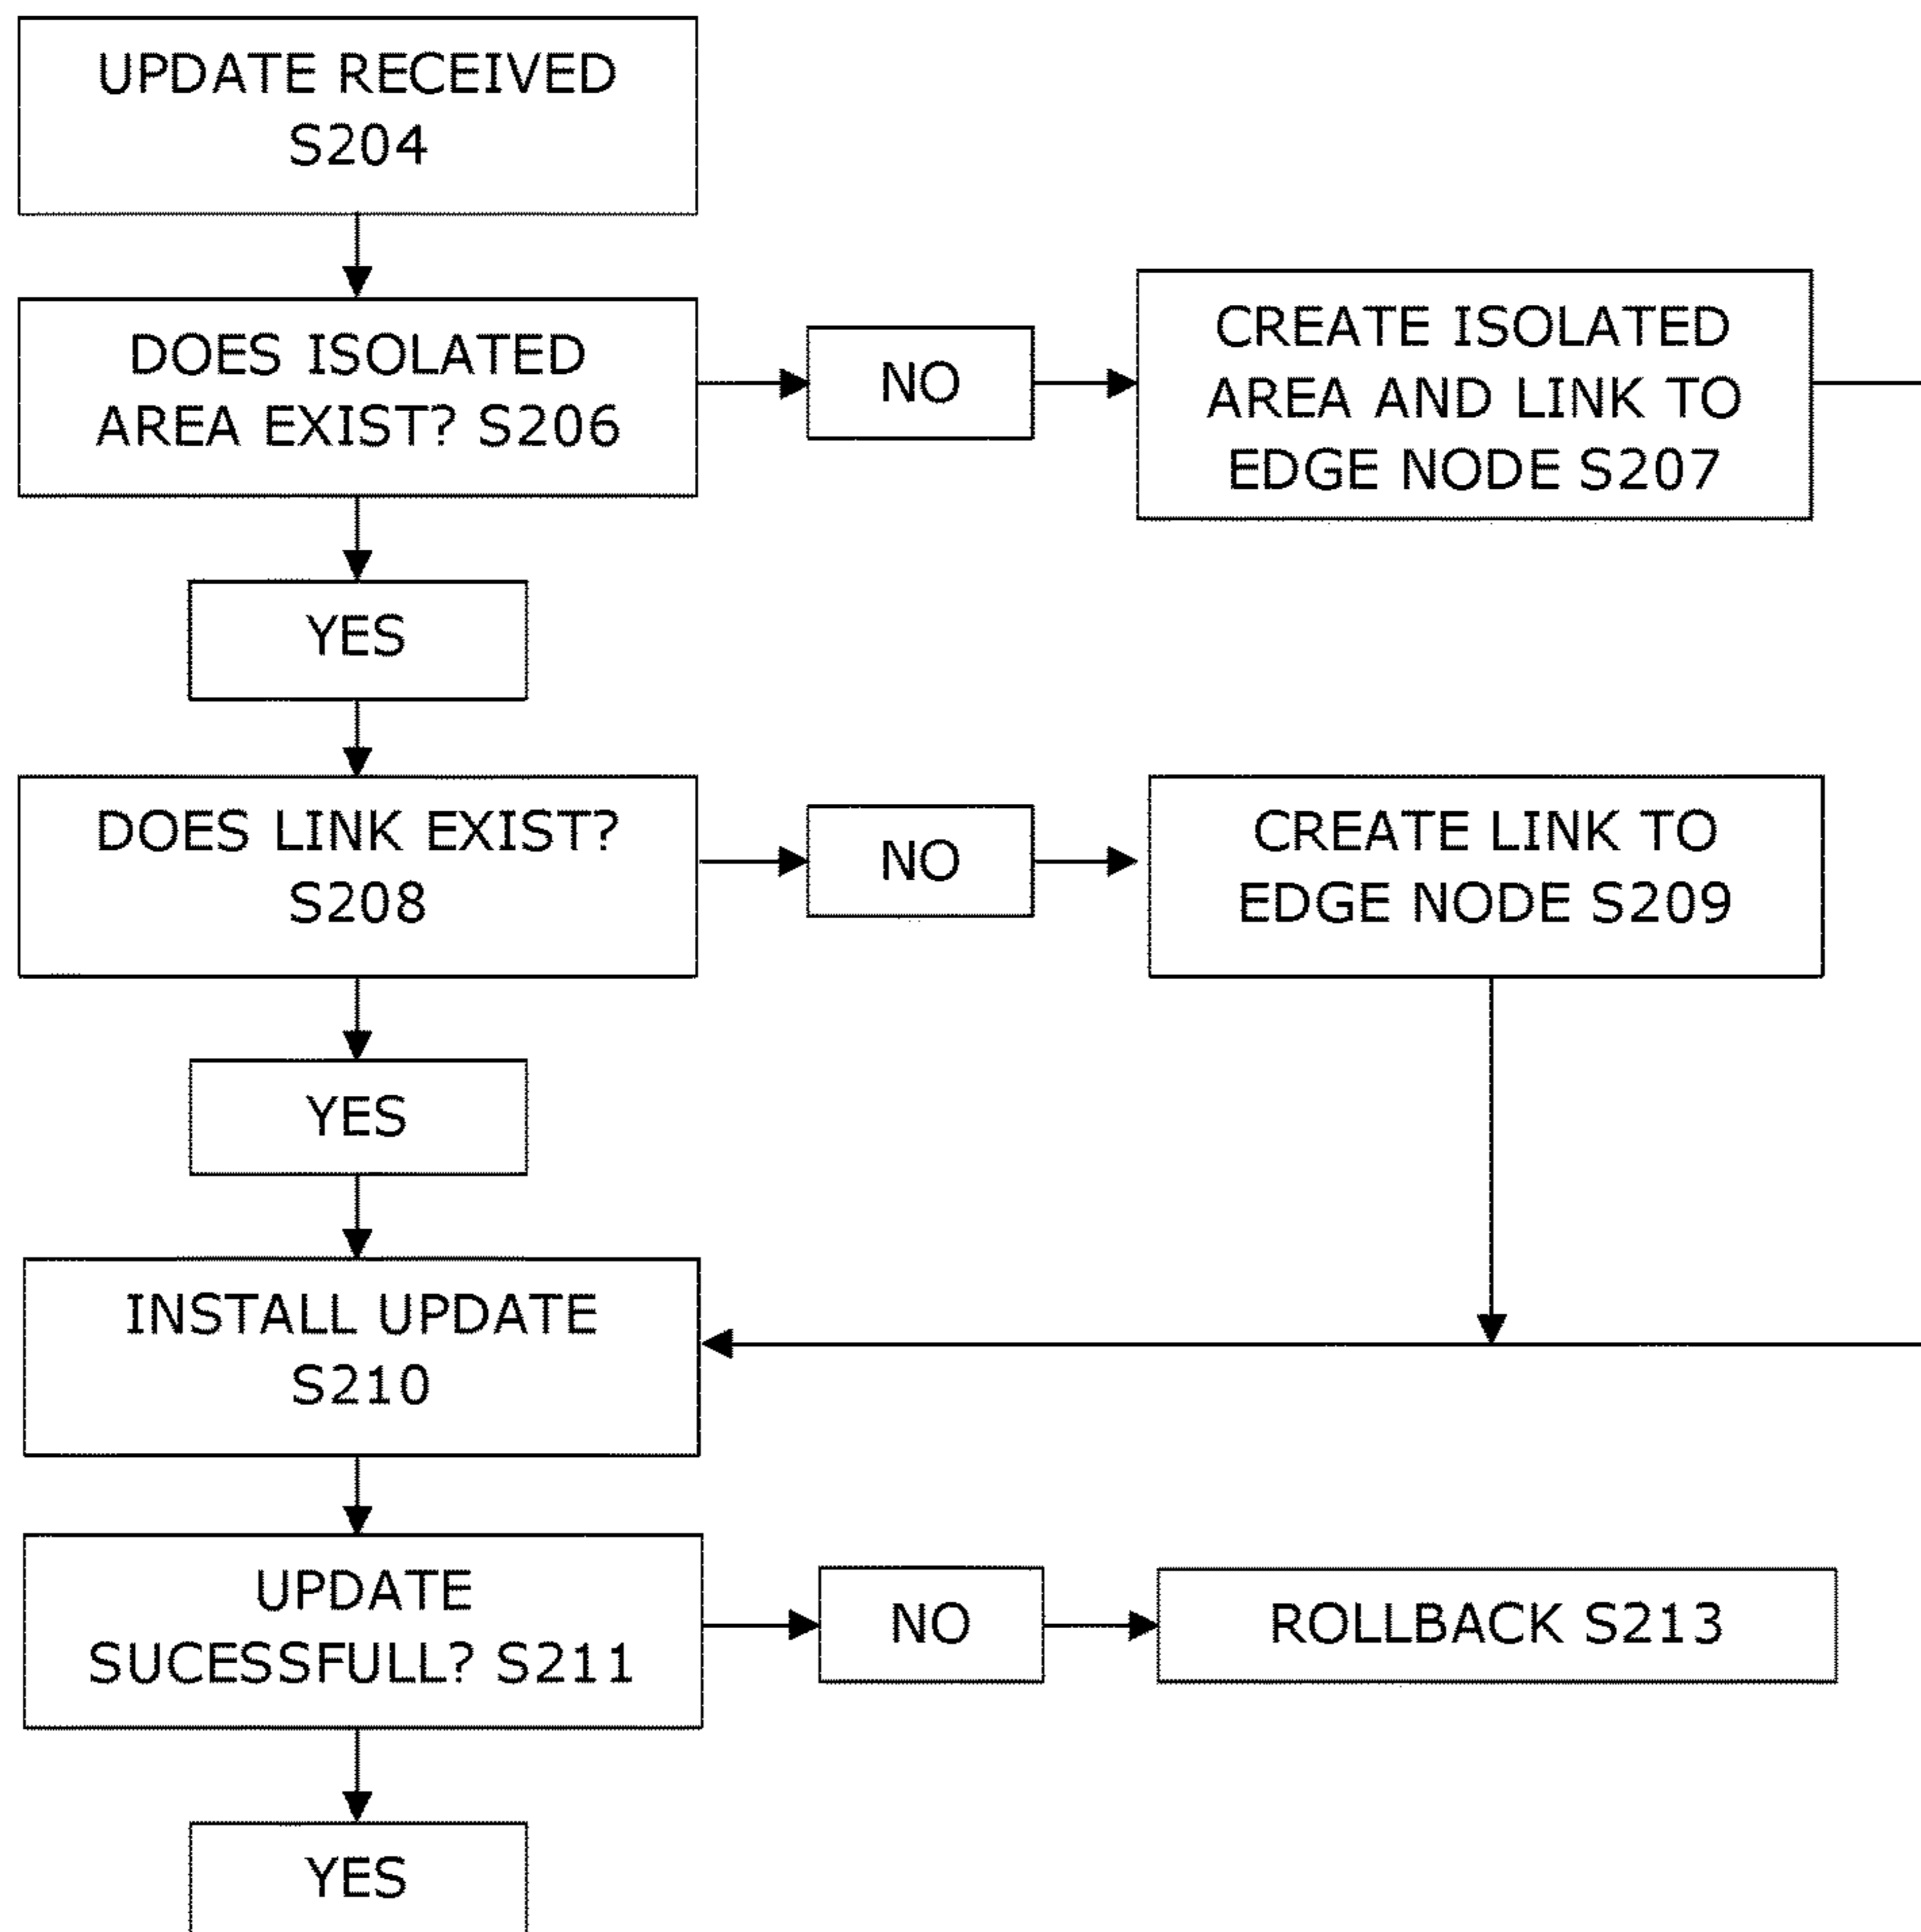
UPDATE RECEIVED S204

DOES ISOLATED AREA EXIST? S206

NO

CREATE ISOLATED AREA AND LINK TO EDGE NODE S207

YES

DOES LINK EXIST? S208

NO

CREATE LINK TO EDGE NODE S209

YES

INSTALL UPDATE S210

UPDATE SUCESSFULL? S211

NO

ROLLBACK S213

YES